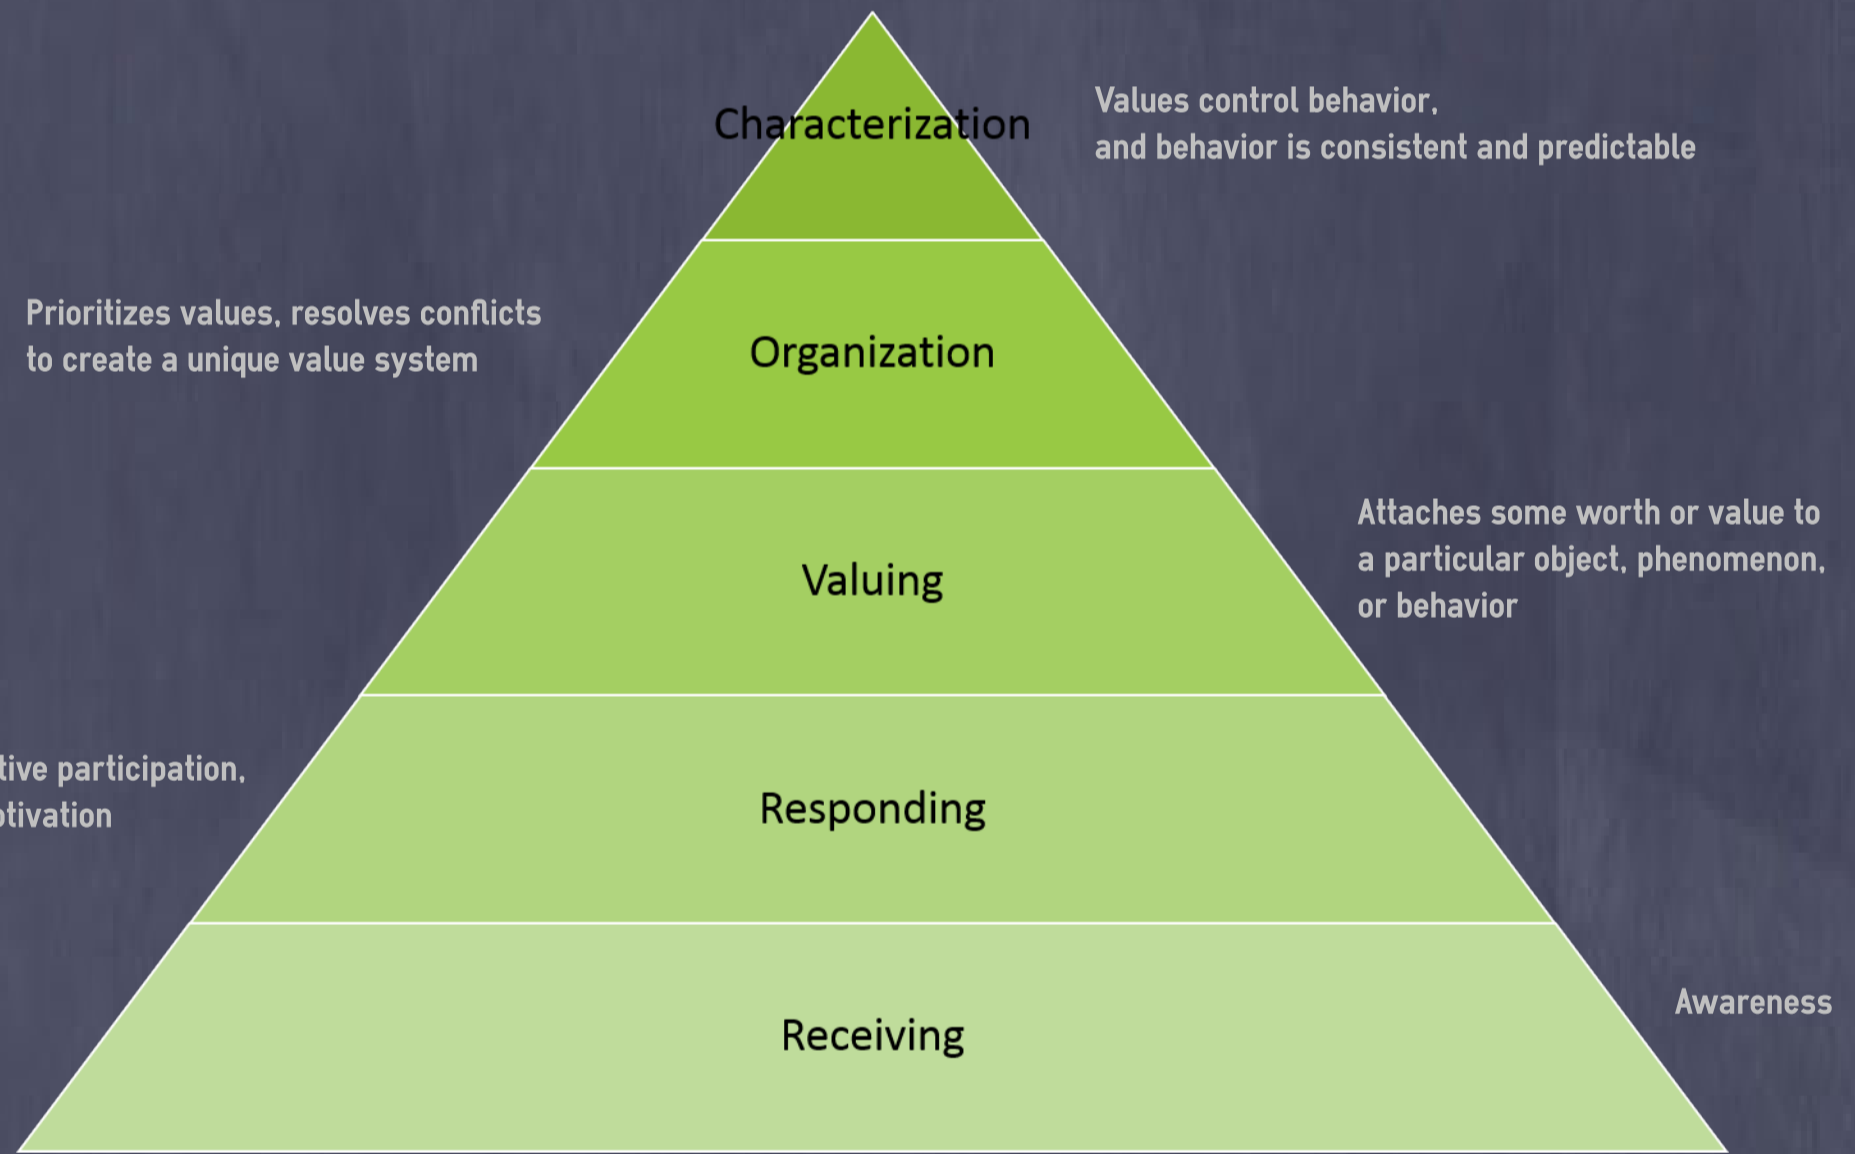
Characterization

Values control behavior, and behavior is consistent and predictable

Prioritizes values, resolves conflicts to create a unique value system

Organization

Valuing

Attaches some worth or value to a particular object, phenomenon, or behavior

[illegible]tive participation, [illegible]otivation

Responding

Receiving

Awareness